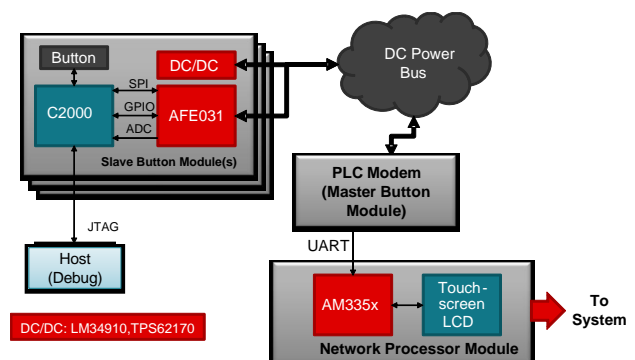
Button

DC/DC

SPI

C2000

GPIO

AFE031

ADC

Slave Button Module(s)

DC Power Bus

PLC Modem (Master Button Module)

JTAG

Host (Debug)

UART

AM335x

Touchscreen LCD

To System

Network Processor Module

DC/DC: LM34910,TPS62170